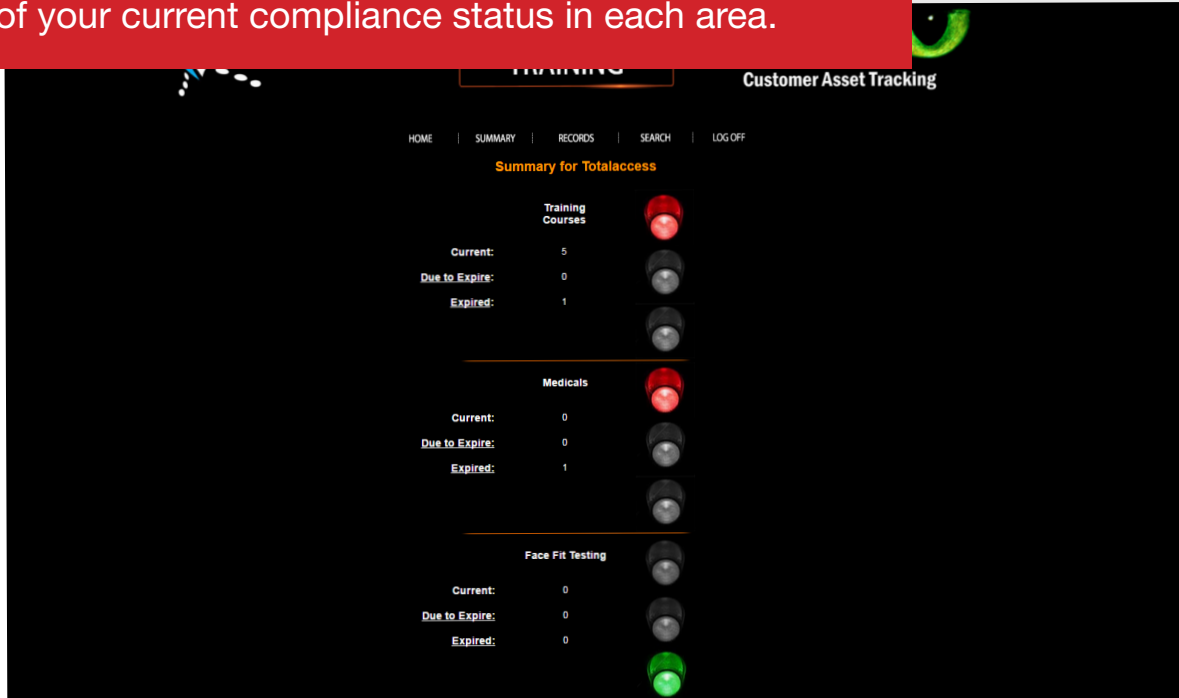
of your current compliance status in each area.

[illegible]

Customer Asset Tracking

HOME | SUMMARY | RECORDS | SEARCH | LOG OFF

Summary for Totalaccess

Training Courses

Current: 5

Due to Expire: 0

Expired: 1

Medicals

Current: 0

Due to Expire: 0

Expired: 1

Face Fit Testing

Current: 0

Due to Expire: 0

Expired: 0